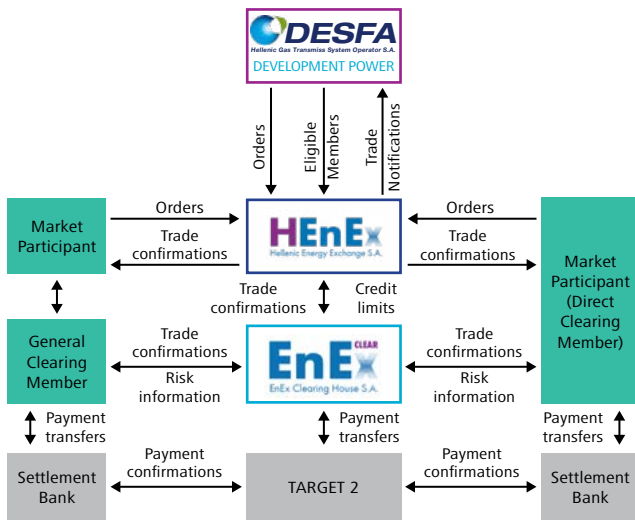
DESFA
Hellenic Gas Transmiss System Operator S.A.
DEVELOPMENT POWER

Orders
Eligible Members
Trade Notifications

Market Participant

Orders
Trade confirmations

HEnEx
Hellenic Energy Exchange S.A.

Orders
Trade confirmations

Market Participant (Direct Clearing Member)

Trade confirmations
Credit limits

General Clearing Member

Trade confirmations
Risk information

EnEx CLEAR
EnEx Clearing House S.A.

Trade confirmations
Risk information

Payment transfers
Payment transfers
Payment transfers

Settlement Bank

Payment confirmations

TARGET 2

Payment confirmations

Settlement Bank